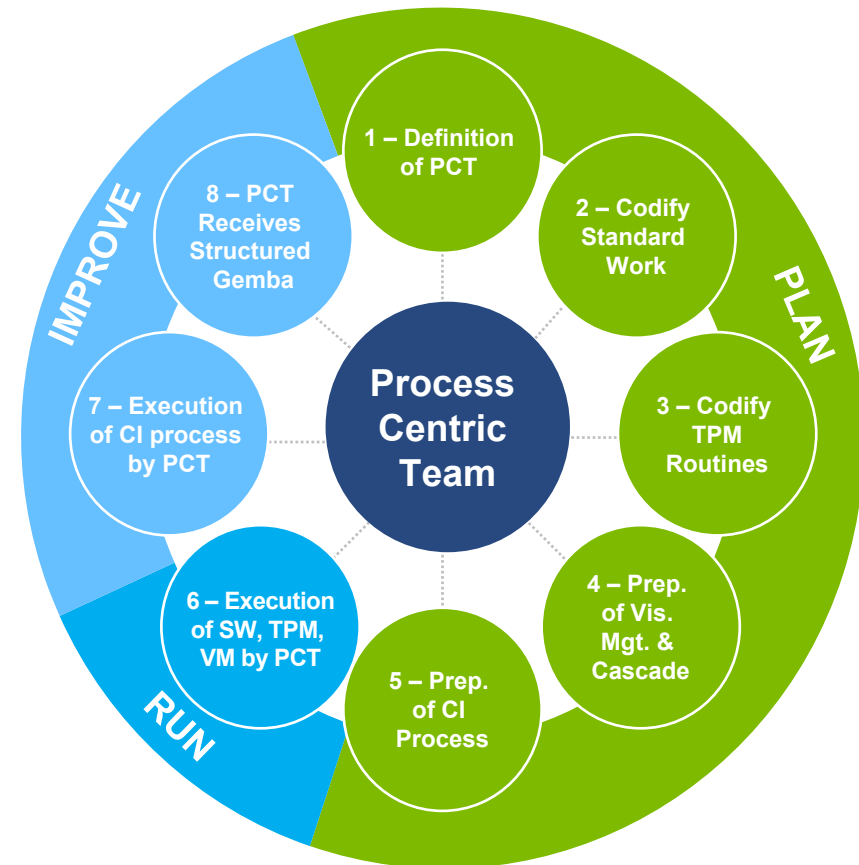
Process Centric Team

PLAN

1 – Definition of PCT

2 – Codify Standard Work

3 – Codify TPM Routines

4 – Prep. of Vis. Mgt. & Cascade

5 – Prep. of CI Process

RUN

6 – Execution of SW, TPM, VM by PCT

IMPROVE

7 – Execution of CI process by PCT

8 – PCT Receives Structured Gemba